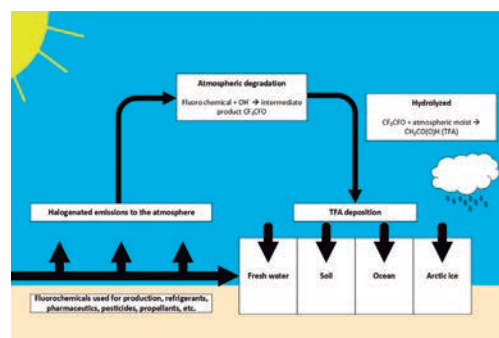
Atmospheric degradation

Fluoro chemical + OH⁻ → intermediate product $CF_3CFO$

Hydrolyzed

$CF_3CFO$ + atmospheric moist → $CH_3CO(O)H$ (TFA)

Halogenated emissions to the atmosphere

TFA deposition

Fresh water

Soil

Ocean

Arctic ice

Fluorochemicals used for production, refrigerants, pharmaceutics, pesticides, propellants, etc.